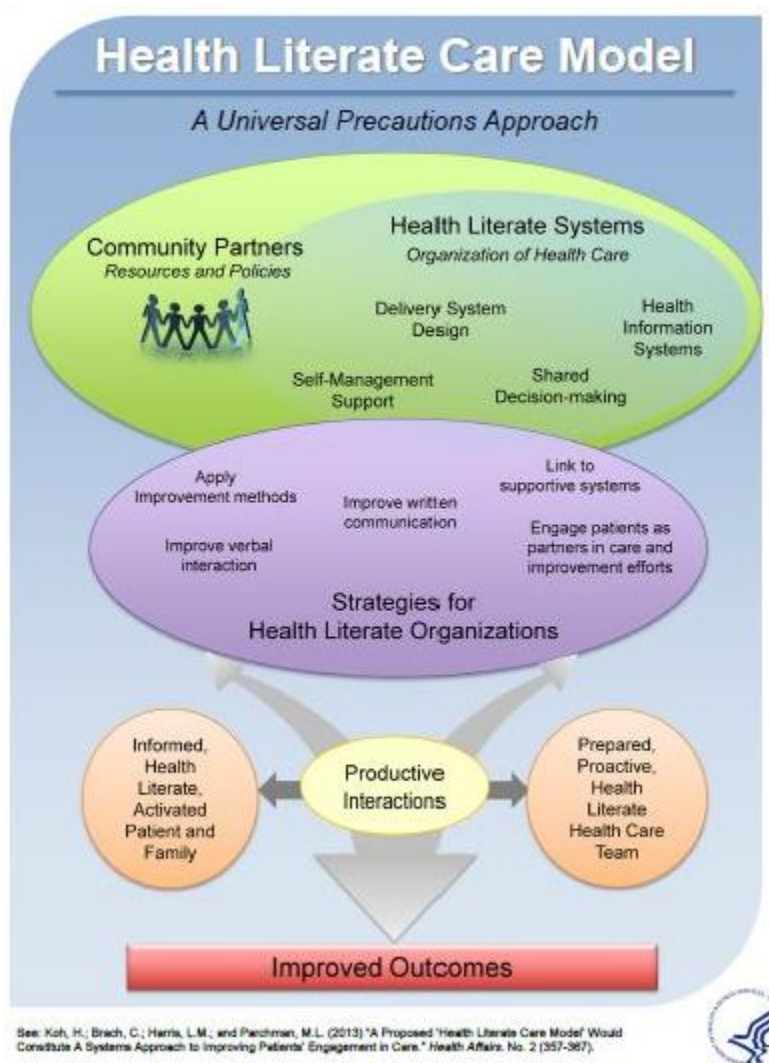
Health Literate Care Model

A Universal Precautions Approach

Community Partners
Resources and Policies

Health Literate Systems
Organization of Health Care

Delivery System Design

Health Information Systems

Self-Management Support

Shared Decision-making

Apply Improvement methods

Improve written communication

Link to supportive systems

Improve verbal interaction

Engage patients as partners in care and improvement efforts

Strategies for Health Literate Organizations

Informed, Health Literate, Activated Patient and Family

Productive Interactions

Prepared, Proactive, Health Literate Health Care Team

Improved Outcomes

See: Koh, H.; Brach, C.; Harris, L.M.; and Parchman, M.L. (2013) "A Proposed 'Health Literate Care Model' Would Constitute A Systems Approach to Improving Patients' Engagement in Care." Health Affairs. No. 2 (357-367).